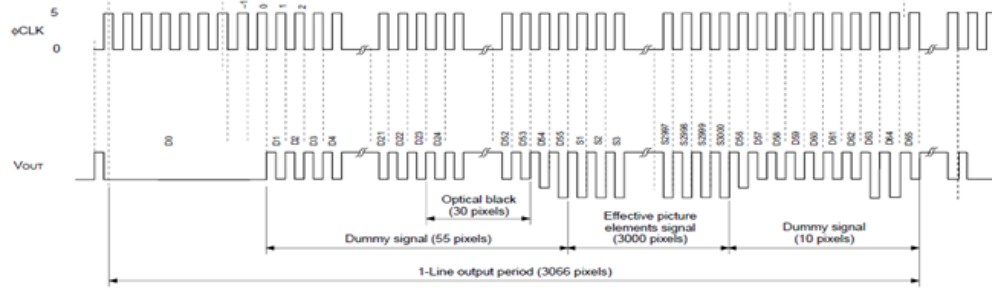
5
φCLK
0
-1
0
1
2
D0
D1
D2
D3
D4
D21
D22
D23
D24
D52
D53
D54
D55
S1
S2
S3
S2997
S2998
S2999
S3000
D56
D57
D58
D59
D60
D61
D62
D63
D64
D65
VOUT
Optical black
(30 pixels)
Effective picture elements signal
(3000 pixels)
Dummy signal (55 pixels)
Dummy signal
(10 pixels)
1-Line output period (3066 pixels)